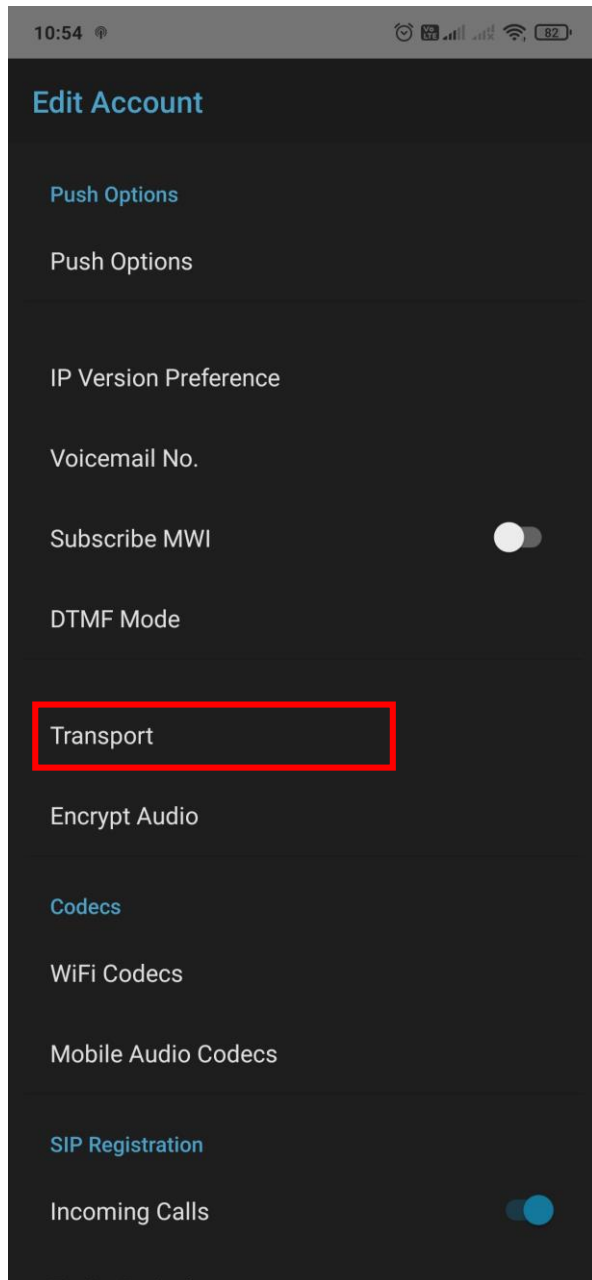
10:54

82

Edit Account

Push Options

Push Options

IP Version Preference

Voicemail No.

Subscribe MWI

DTMF Mode

Transport

Encrypt Audio

Codecs

WiFi Codecs

Mobile Audio Codecs

SIP Registration

Incoming Calls